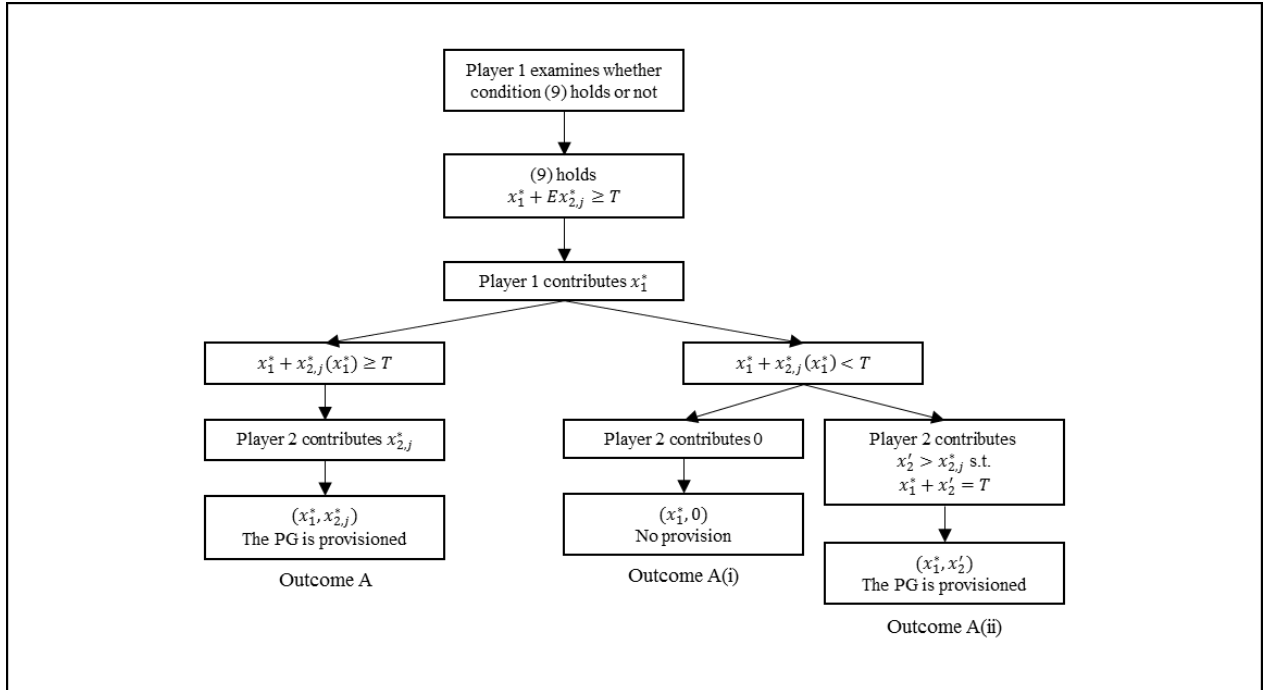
Player 1 examines whether condition (9) holds or not

(9) holds
$x_1^* + Ex_{2,j}^* \geq T$

Player 1 contributes $x_1^*$

$x_1^* + x_{2,j}^*(x_1^*) \geq T$

Player 2 contributes $x_{2,j}^*$

$(x_1^*, x_{2,j}^*)$
The PG is provisioned

Outcome A

$x_1^* + x_{2,j}^*(x_1^*) < T$

Player 2 contributes 0

$(x_1^*, 0)$
No provision

Outcome A(i)

Player 2 contributes
$x_2' > x_{2,j}^*$ s.t.
$x_1^* + x_2' = T$

$(x_1^*, x_2')$
The PG is provisioned

Outcome A(ii)